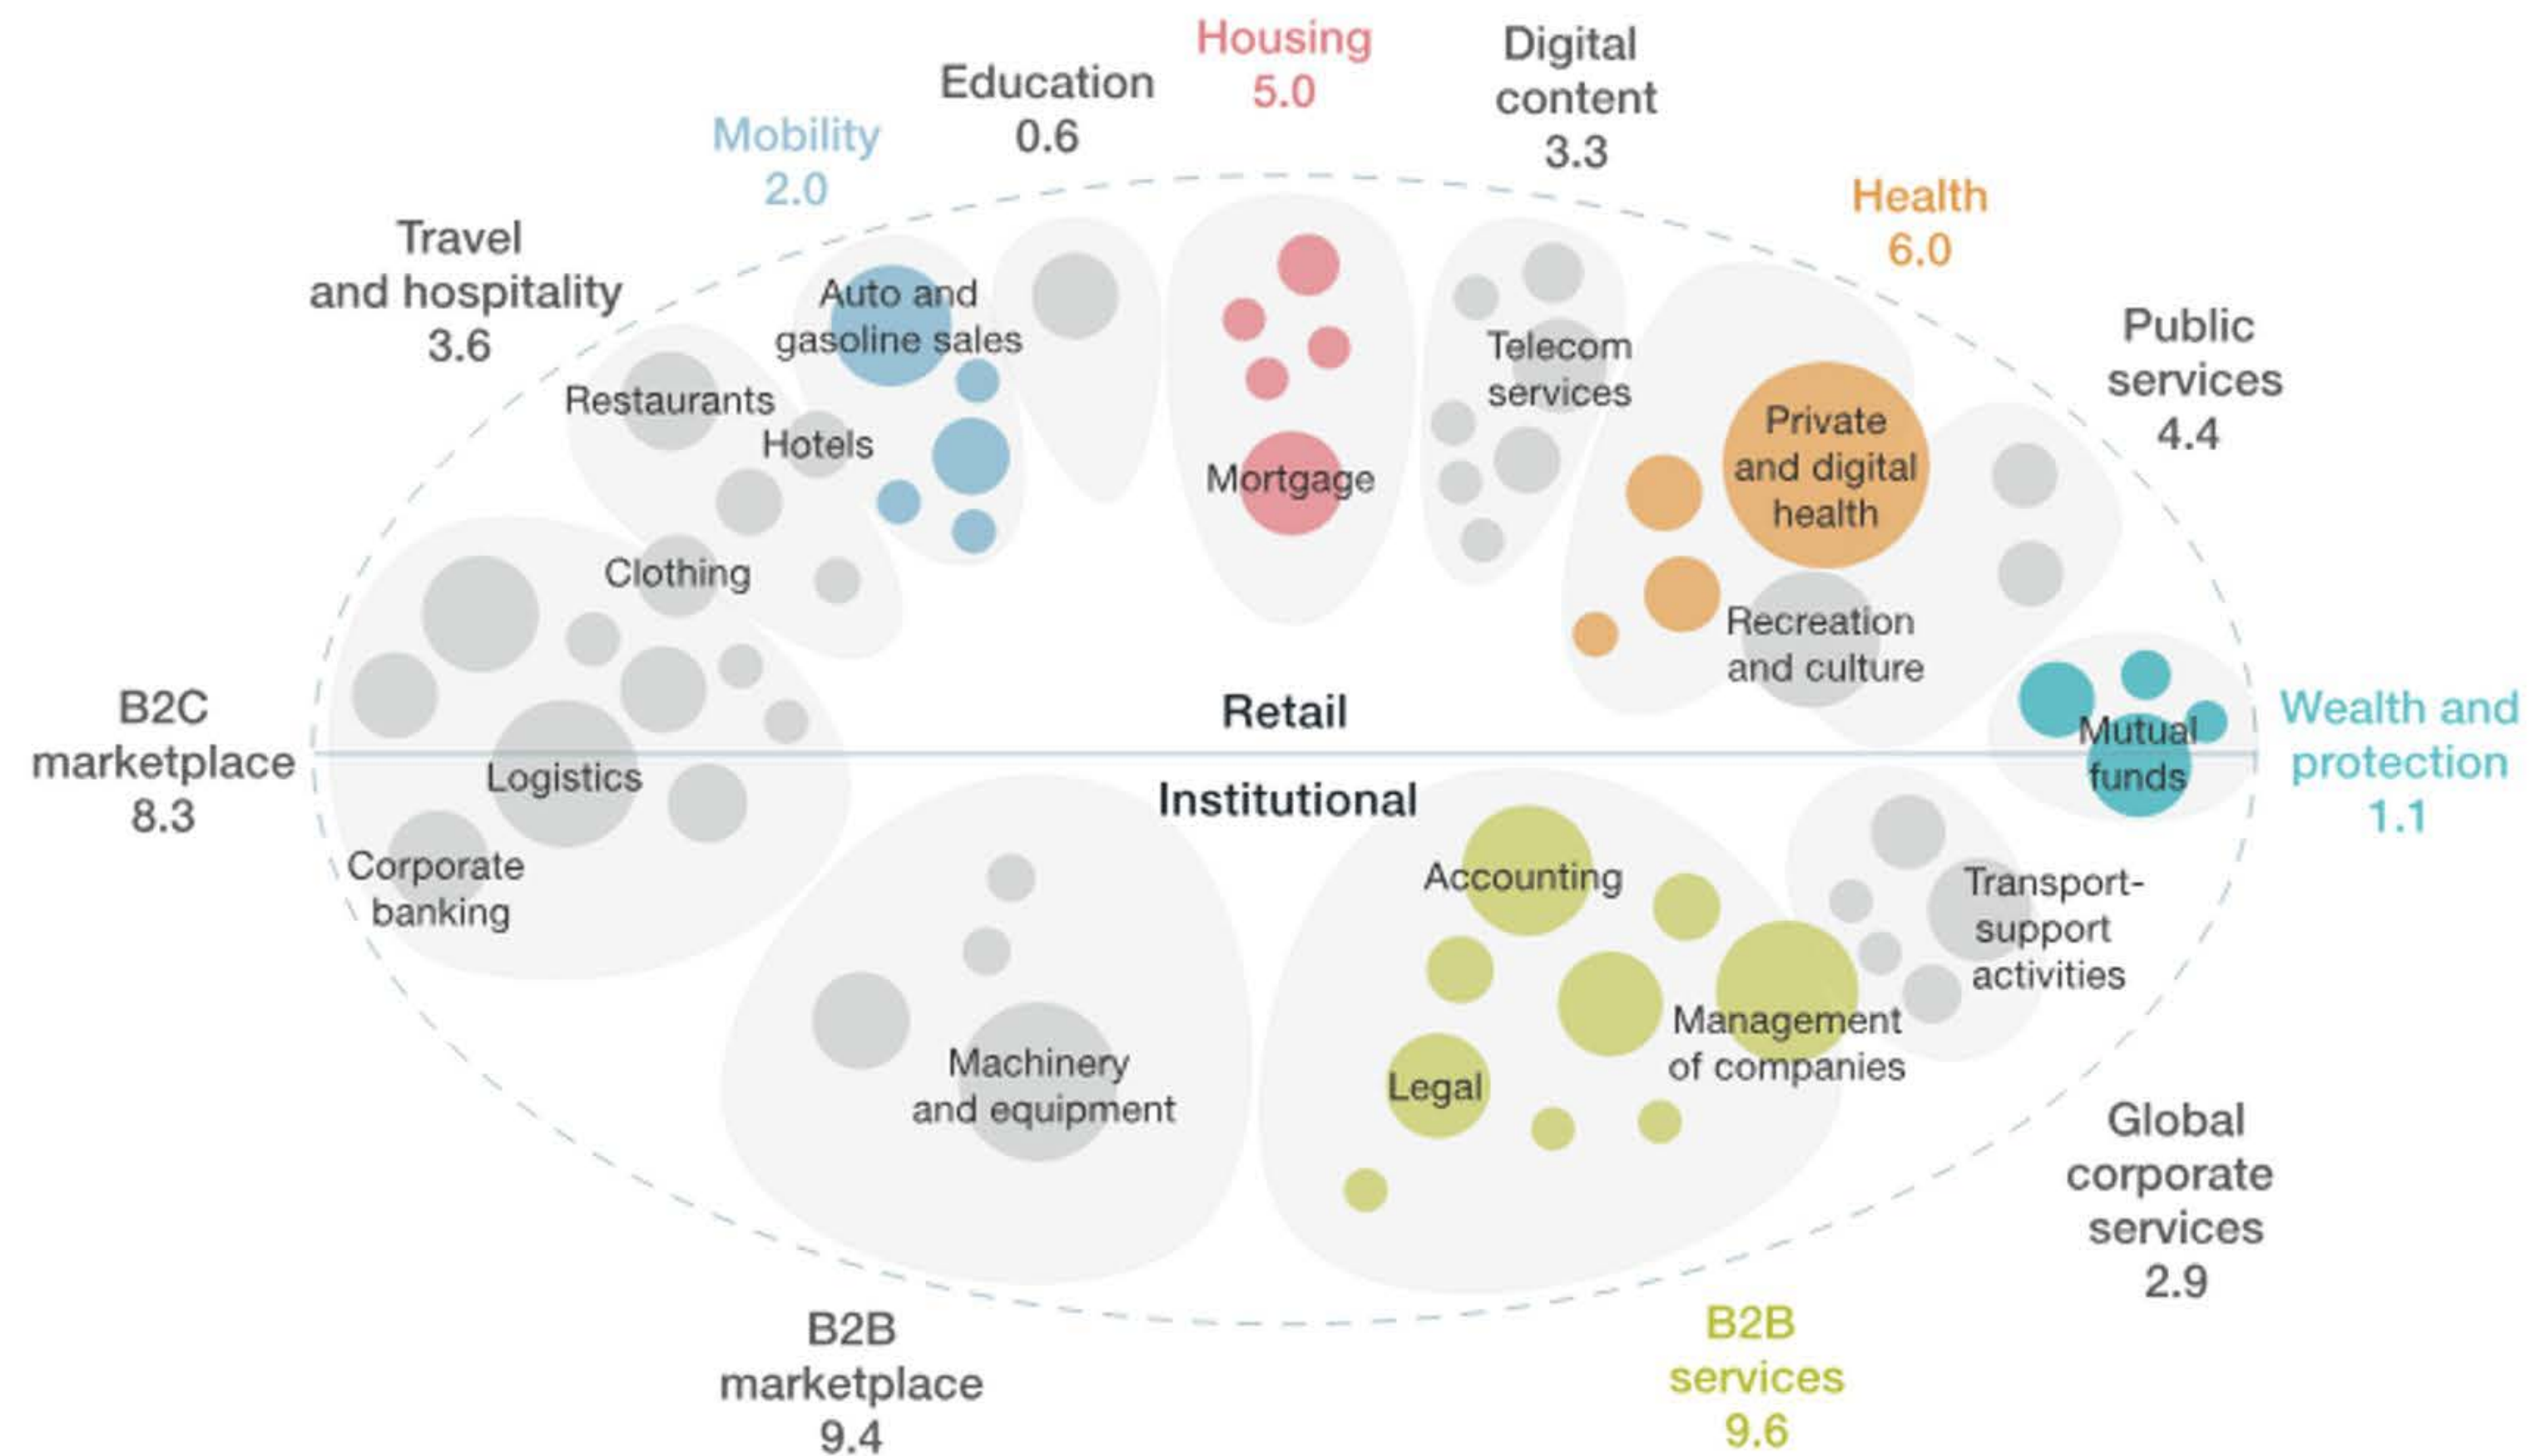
Housing
5.0

Digital content
3.3

Education
0.6

Mobility
2.0

Health
6.0

Travel and hospitality
3.6

Public services
4.4

Auto and gasoline sales

Telecom services

Restaurants

Hotels

Private and digital health

Mortgage

Clothing

Recreation and culture

B2C marketplace
8.3

Retail

Wealth and protection
1.1

Mutual funds

Logistics

Institutional

Corporate banking

Accounting

Transport-support activities

Management of companies

Machinery and equipment

Legal

Global corporate services
2.9

B2B marketplace
9.4

B2B services
9.6